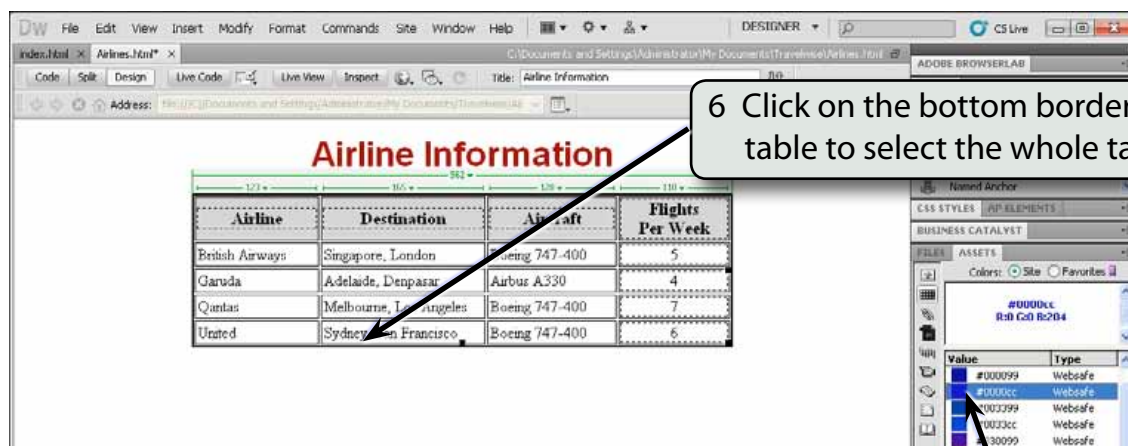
DW File Edit View Insert Modify Format Commands Site Window Help DESIGNER CS Live

index.html × Airlines.html* × C:\Documents and Settings\Administrator\My Documents\Travelwise\Airlines.html

Code Split Design Live Code Live View Inspect Title: Airline Information

Address: file:///C|/Documents and Settings/Administrator/My Documents/Travelwise/Ai

ADOBE BROWSERLAB

6 Click on the bottom border table to select the whole ta

Airline Information

562

123 165 128 110

| Airline | Destination | Aircraft | Flights Per Week |
|---|---|---|---|
| British Airways | Singapore, London | Boeing 747-400 | 5 |
| Garuda | Adelaide, Denpasar | Airbus A330 | 4 |
| Qantas | Melbourne, Los Angeles | Boeing 747-400 | 7 |
| United | Sydney, San Francisco | Boeing 747-400 | 6 |

Named Anchor

CSS STYLES AP ELEMENTS

BUSINESS CATALYST

FILES ASSETS

Colors: Site Favorites

#0000cc
R:0 G:0 B:204

| Value | Type |
|---|---|
| #000099 | Websafe |
| #0000cc | Websafe |
| #003399 | Websafe |
| #0033cc | Websafe |
| #330099 | Websafe |